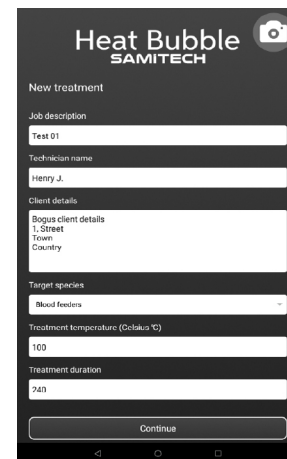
Heat Bubble
SAMITECH

New treatment

Job description

Test 01

Technician name

Henry J.

Client details

Bogus client details
1, Street
Town
Country

Target species

Blood feeders

Treatment temperature (Celsius °C)

100

Treatment duration

240

Continue